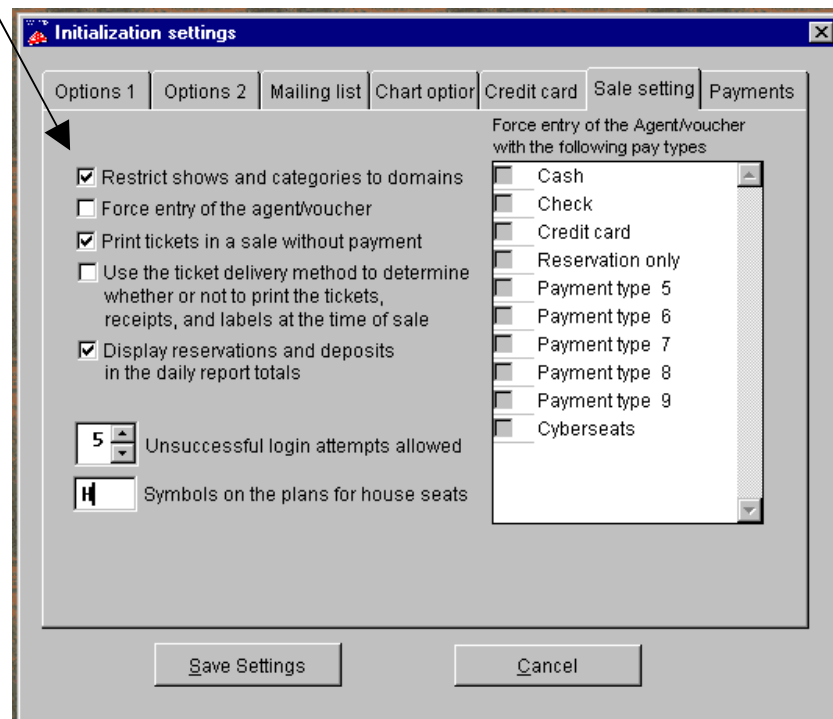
Initialization settings

Options 1 | Options 2 | Mailing list | Chart optior | Credit card | Sale setting | Payments

☑ Restrict shows and categories to domains
☐ Force entry of the agent/voucher
☑ Print tickets in a sale without payment
☐ Use the ticket delivery method to determine whether or not to print the tickets, receipts, and labels at the time of sale
☑ Display reservations and deposits in the daily report totals

5 Unsuccessful login attempts allowed

H Symbols on the plans for house seats

Force entry of the Agent/voucher with the following pay types

Cash
Check
Credit card
Reservation only
Payment type 5
Payment type 6
Payment type 7
Payment type 8
Payment type 9
Cyberseats

Save Settings

Cancel